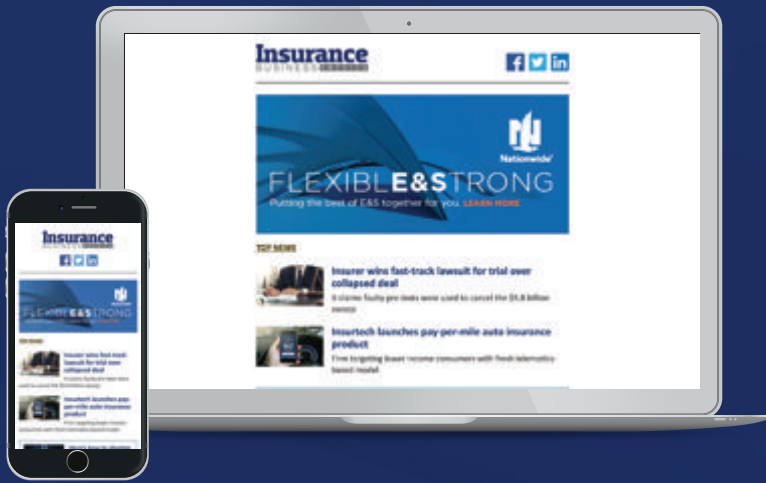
Insurance
BUSINESS

Nationwide

FLEXIBLE&STRONG
Putting the best of E&S together for you. LEARN MORE

TOP NEWS

Insurer wins fast-track lawsuit for trial over collapsed deal
It claims faulty pre-tests were used to cancel the $5.8 billion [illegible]

Insurtech launches pay-per-mile auto insurance product
Firm targeting lower income consumers with fresh telematics based model

Insurance
BUSINESS

FLEXIBLE&STRONG

TOP NEWS

Insurer wins fast-track lawsuit for trial over collapsed deal

Insurtech launches pay-per-mile auto insurance product